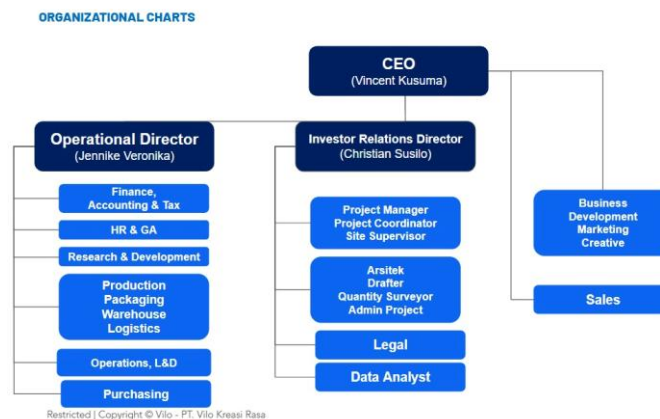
ORGANIZATIONAL CHARTS

CEO
(Vincent Kusuma)

Operational Director
(Jennike Veronika)

Investor Relations Director
(Christian Susilo)

Finance, Accounting & Tax

HR & GA

Research & Development

Production
Packaging
Warehouse
Logistics

Operations, L&D

Purchasing

Project Manager
Project Coordinator
Site Supervisor

Arsitek
Drafter
Quantity Surveyor
Admin Project

Legal

Data Analyst

Business Development
Marketing
Creative

Sales

Restricted | Copyright © Vilo - PT. Vilo Kreasi Rasa